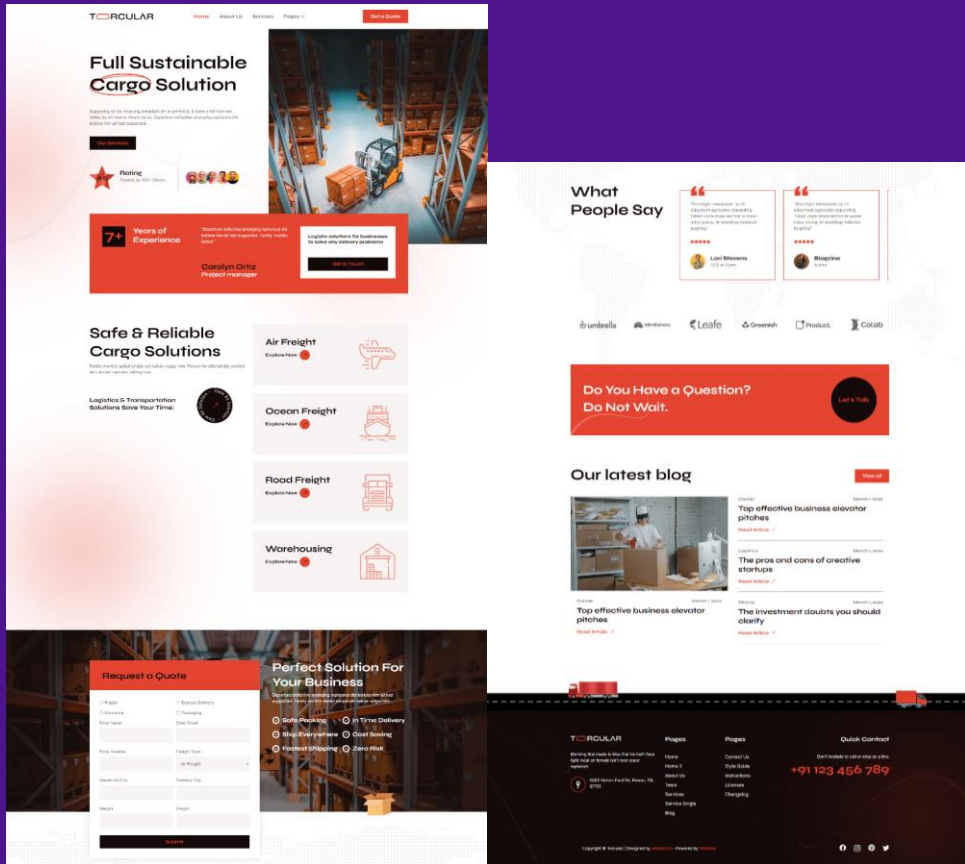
TORCULAR

Home About Us Services Pages

Get a Quote

Full Sustainable Cargo Solution

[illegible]

Our Solutions

Rating
Trusted by 100+ Clients

7+ Years of Experience

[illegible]

Carolyn Ortiz
Project manager

Logistic solutions for businesses to solve any delivery problems

Get in Touch

Safe & Reliable Cargo Solutions

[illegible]

Logistics & Transportation Solutions Save Your Time.

Air Freight
Explore Now

Ocean Freight
Explore Now

Road Freight
Explore Now

Warehousing
Explore Now

Request a Quote

Freight
Express Delivery
Insurance
Packaging
Enter Name
Enter Email
Phone Number
Freight Type
Departure City
Delivery City
Weight
Height
Submit

Perfect Solution For Your Business

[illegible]

Safe Packing
In Time Delivery
Ship Everywhere
Cost Saving
Fastest Shipping
Zero Risk

What People Say

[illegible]

Lori Stevens
CEO & Zone

Blaqrine
Author

umbrella Mindfulness Leafe Greenish Product. CoLab

Do You Have a Question? Do Not Wait.

Let's Talk

Our latest blog

View all

Courier
Top effective business elevator pitches
Read Article

Logistics
The pros and cons of creative startups
Read Article

Courier
Top effective business elevator pitches
Read Article

Moving
The investment doubts you should clarify
Read Article

TORCULAR

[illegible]

Pages
Home
Home 2
About Us
Team
Services
Service Single
Blog

Pages
Contact Us
Style Guide
Instructions
Licenses
Changelog

Quick Contact
Don't hesitate to call or drop us a line.
+91 123 456 789

Copyright © Torcular | Designed by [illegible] - Powered by Webflow